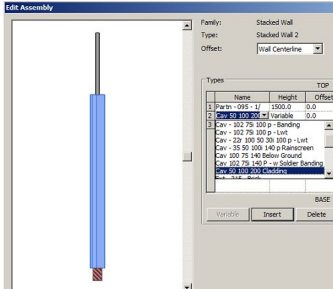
Edit Assembly

Family: Stacked Wall
Type: Stacked Wall 2
Offset: Wall Centerline

Types

TOP

| | Name | Height | Offset |
|---|---|---|---|
| 1 | Partn - 095 - 1/ | 1500.0 | 0.0 |
| 2 | Cav 50 100 200 | Variable | 0.0 |
| 3 | | | |

Cav - 102 75i 100 p - Banding
Cav - 102 75i 100 p - Lwt
Cav - 22r 100 50 30i 100 p - Lwt
Cav - 35 50 100i 140 p Rainscreen
Cav 100 75 140 Below Ground
Cav 102 75i 140 P - w Soldier Banding
Cav 50 100 200 Cladding
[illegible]

BASE

Variable Insert Delete